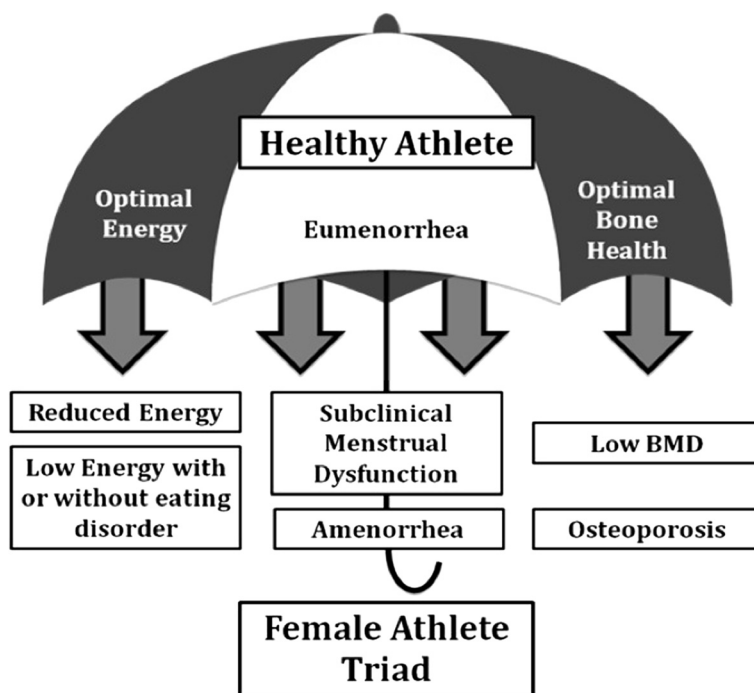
Healthy Athlete

Optimal Energy

Eumenorrhea

Optimal Bone Health

Reduced Energy

Low Energy with or without eating disorder

Subclinical Menstrual Dysfunction

Amenorrhea

Low BMD

Osteoporosis

Female Athlete Triad